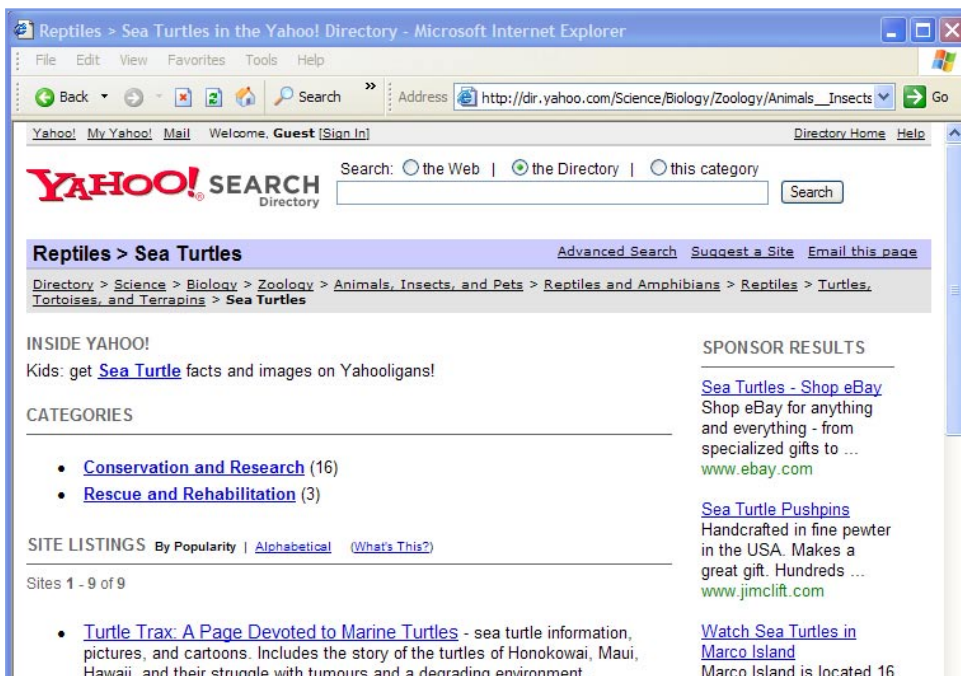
Reptiles > Sea Turtles in the Yahoo! Directory - Microsoft Internet Explorer

File Edit View Favorites Tools Help

Back Search » Address http://dir.yahoo.com/Science/Biology/Zoology/Animals__Insects Go

Yahoo! My Yahoo! Mail Welcome, Guest [Sign In] Directory Home Help

YAHOO! SEARCH Directory

Search: the Web | the Directory | this category

Search

Reptiles > Sea Turtles

Advanced Search Suggest a Site Email this page

Directory > Science > Biology > Zoology > Animals, Insects, and Pets > Reptiles and Amphibians > Reptiles > Turtles, Tortoises, and Terrapins > Sea Turtles

INSIDE YAHOO!

Kids: get Sea Turtle facts and images on Yahooligans!

CATEGORIES

- Conservation and Research (16)
- Rescue and Rehabilitation (3)

SITE LISTINGS By Popularity | Alphabetical (What's This?)

Sites 1 - 9 of 9

- Turtle Trax: A Page Devoted to Marine Turtles - sea turtle information, pictures, and cartoons. Includes the story of the turtles of Honokowai, Maui, Hawaii, and their struggle with tumours and a degrading environment.

SPONSOR RESULTS

Sea Turtles - Shop eBay
Shop eBay for anything and everything - from specialized gifts to ...
www.ebay.com

Sea Turtle Pushpins
Handcrafted in fine pewter in the USA. Makes a great gift. Hundreds ...
www.jimclift.com

Watch Sea Turtles in Marco Island
Marco Island is located 16